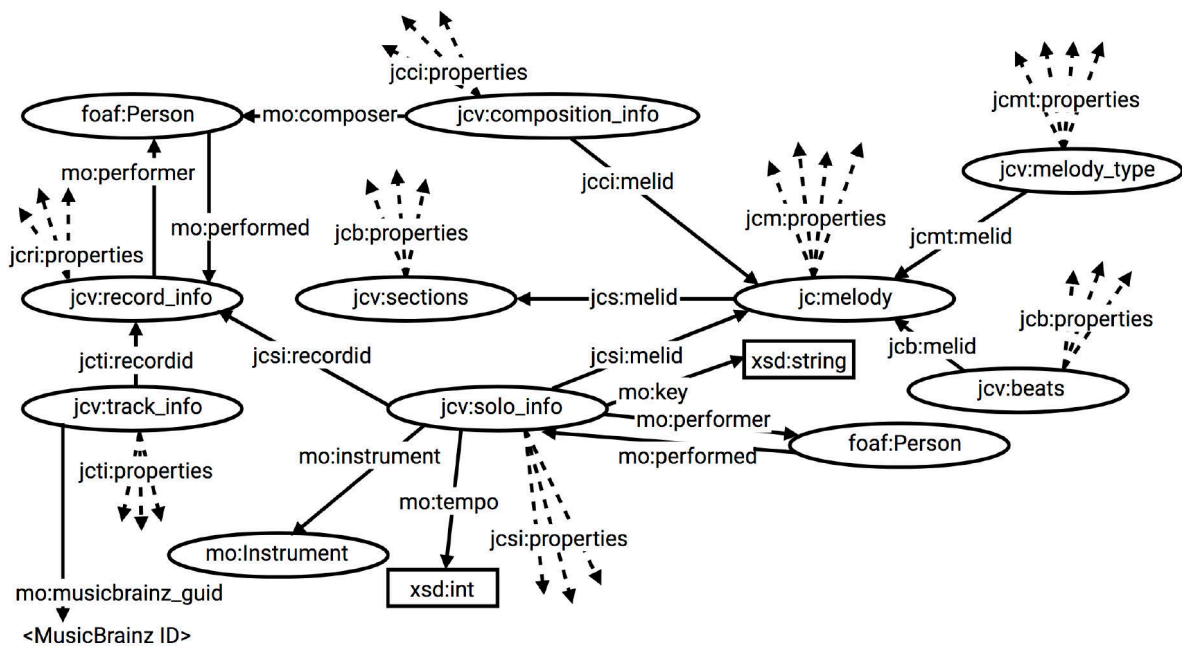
jcci:properties
foaf:Person
mo:composer
jcv:composition_info
jcmt:properties
mo:performer
jcci:melid
jcv:melody_type
mo:performed
jcm:properties
jcb:properties
jcmt:melid
jcri:properties
jcv:record_info
jcv:sections
jcs:melid
jc:melody
jcb:properties
jcti:recordid
jcsi:recordid
jcsi:melid
xsd:string
jcb:melid
mo:key
jcv:track_info
jcv:solo_info
jcv:beats
mo:performer
foaf:Person
jcti:properties
mo:instrument
mo:performed
mo:tempo
jcsi:properties
mo:Instrument
xsd:int
mo:musicbrainz_guid
<MusicBrainz ID>